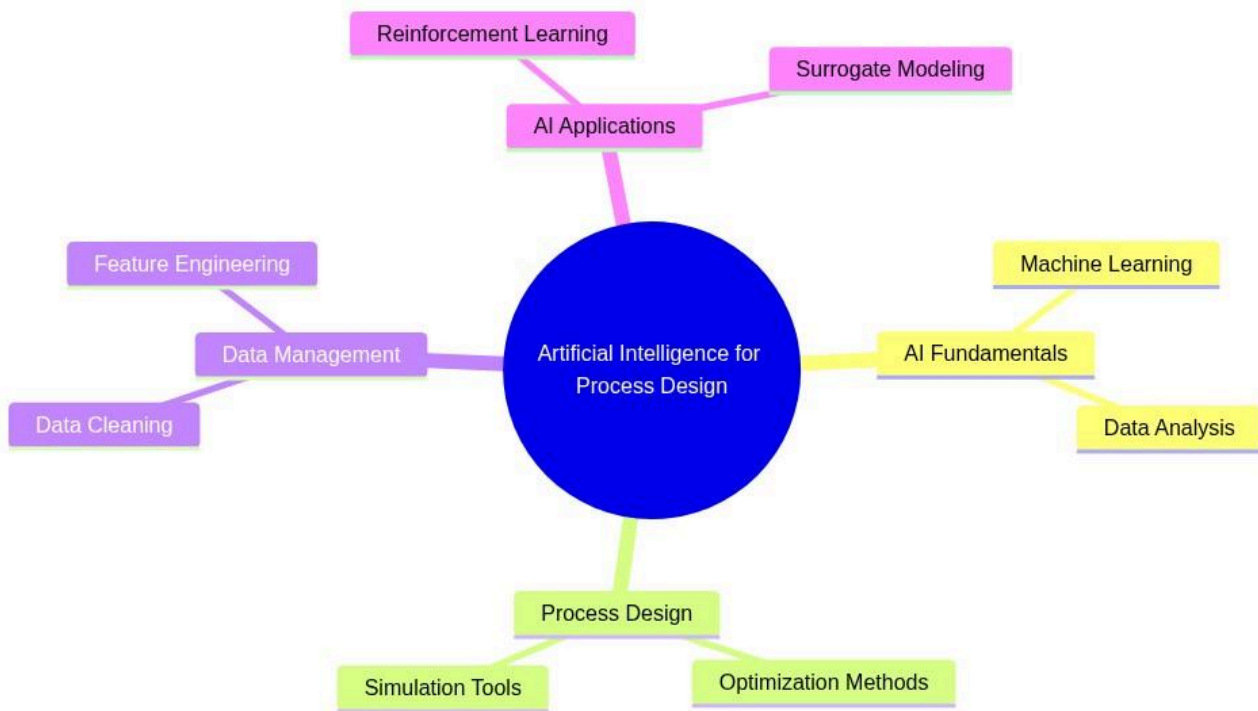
Reinforcement Learning

Surrogate Modeling

AI Applications

Feature Engineering

Data Management

Data Cleaning

Artificial Intelligence for Process Design

Machine Learning

AI Fundamentals

Data Analysis

Process Design

Simulation Tools

Optimization Methods